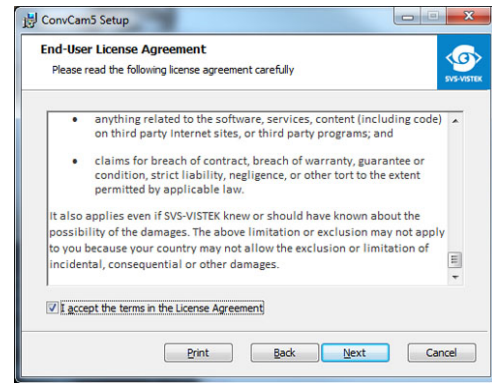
ConvCam5 Setup

End-User License Agreement

Please read the following license agreement carefully

SVS-VISTEK

- anything related to the software, services, content (including code) on third party Internet sites, or third party programs; and
- claims for breach of contract, breach of warranty, guarantee or condition, strict liability, negligence, or other tort to the extent permitted by applicable law.

It also applies even if SVS-VISTEK knew or should have known about the possibility of the damages. The above limitation or exclusion may not apply to you because your country may not allow the exclusion or limitation of incidental, consequential or other damages.

I accept the terms in the License Agreement

Print Back Next Cancel